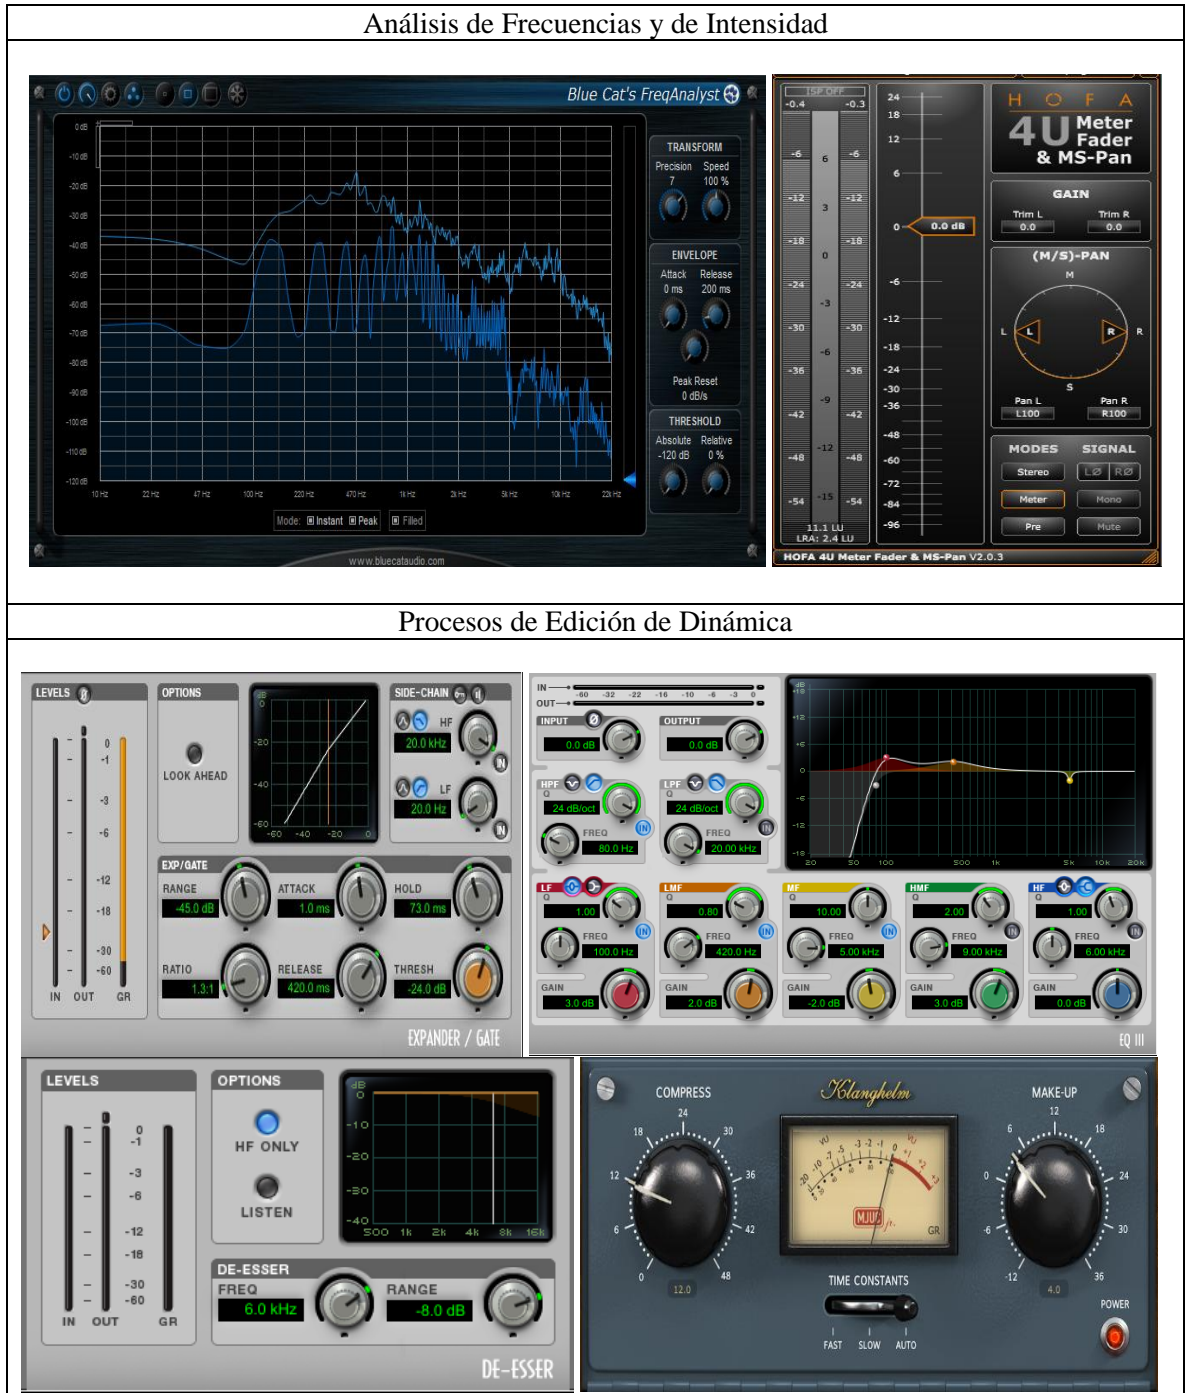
Análisis de Frecuencias y de Intensidad

Blue Cat's FreqAnalyst

0 dB
-10 dB
-20 dB
-30 dB
-40 dB
-50 dB
-60 dB
-70 dB
-80 dB
-90 dB
-100 dB
-110 dB
-120 dB

10 Hz 22 Hz 47 Hz 100 Hz 220 Hz 470 Hz 1k Hz 2k Hz 5k Hz 10k Hz 22k Hz

Mode: Instant Peak Filled

TRANSFORM
Precision Speed
7 100 %

ENVELOPE
Attack Release
0 ms 200 ms

Peak Reset
0 dB/s

THRESHOLD
Absolute Relative
-120 dB 0 %

www.bluecataudio.com

ISP OFF
-0.4 -0.3
-6 6 -6
-12 3 -12
-18 0 -18
-24 -3 -24
-30 -6 -30
-36 -36
-42 -9 -42
-48 -12 -48
-54 -15 -54
11.1 LU
LRA: 2.4 LU

24
18
12
6
0 0.0 dB
-6
-12
-18
-24
-30
-36
-48
-60
-72
-84
-96

H O F A
4U Meter Fader & MS-Pan

GAIN
Trim L Trim R
0.0 0.0

(M/S)-PAN
M
L L R R
S
Pan L Pan R
L100 R100

MODES SIGNAL
Stereo LØ RØ
Meter Mono
Pre Mute

HOFA 4U Meter Fader & MS-Pan V2.0.3

Procesos de Edición de Dinámica

LEVELS
0
-1
-3
-6
-12
-18
-30
-60
IN OUT GR

OPTIONS
LOOK AHEAD

dB
0
-20
-40
-60
-60 -40 -20 0

SIDE-CHAIN
HF
20.0 kHz
LF
20.0 Hz

EXP/GATE
RANGE -45.0 dB
ATTACK 1.0 ms
HOLD 73.0 ms
RATIO 1.3:1
RELEASE 420.0 ms
THRESH -24.0 dB

EXPANDER / GATE

IN
OUT
-60 -32 -22 -16 -10 -6 -3 0
INPUT 0.0 dB
OUTPUT 0.0 dB
HPF 24 dB/oct FREQ 80.0 Hz
LPF 24 dB/oct FREQ 20.00 kHz

dB
+18
+12
+6
0
-6
-12
-18
20 50 100 500 1k 5k 10k 20K

LF Q 1.00 FREQ 100.0 Hz GAIN 3.0 dB
LMF Q 0.80 FREQ 420.0 Hz GAIN 2.0 dB
MF Q 10.00 FREQ 5.00 kHz GAIN -2.0 dB
HMF Q 2.00 FREQ 9.00 kHz GAIN 3.0 dB
HF Q 1.00 FREQ 6.00 kHz GAIN 0.0 dB

EQ III

LEVELS
0
-1
-3
-6
-12
-18
-30
-60
IN OUT GR

OPTIONS
HF ONLY
LISTEN

dB
0
-10
-20
-30
-40
500 1k 2k 4k 8k 16k

DE-ESSER
FREQ 6.0 kHz
RANGE -8.0 dB

DE-ESSER

COMPRESS
24 18 30 12 36 6 42 0 48
12.0

Klanghelm
VU
-20 -10 -7 -5 -3 -2 -1 0 +1 +2 +3
MJUC jr.
GR

MAKE-UP
12 6 18 0 24 -6 30 -12 36
4.0

TIME CONSTANTS
FAST SLOW AUTO

POWER